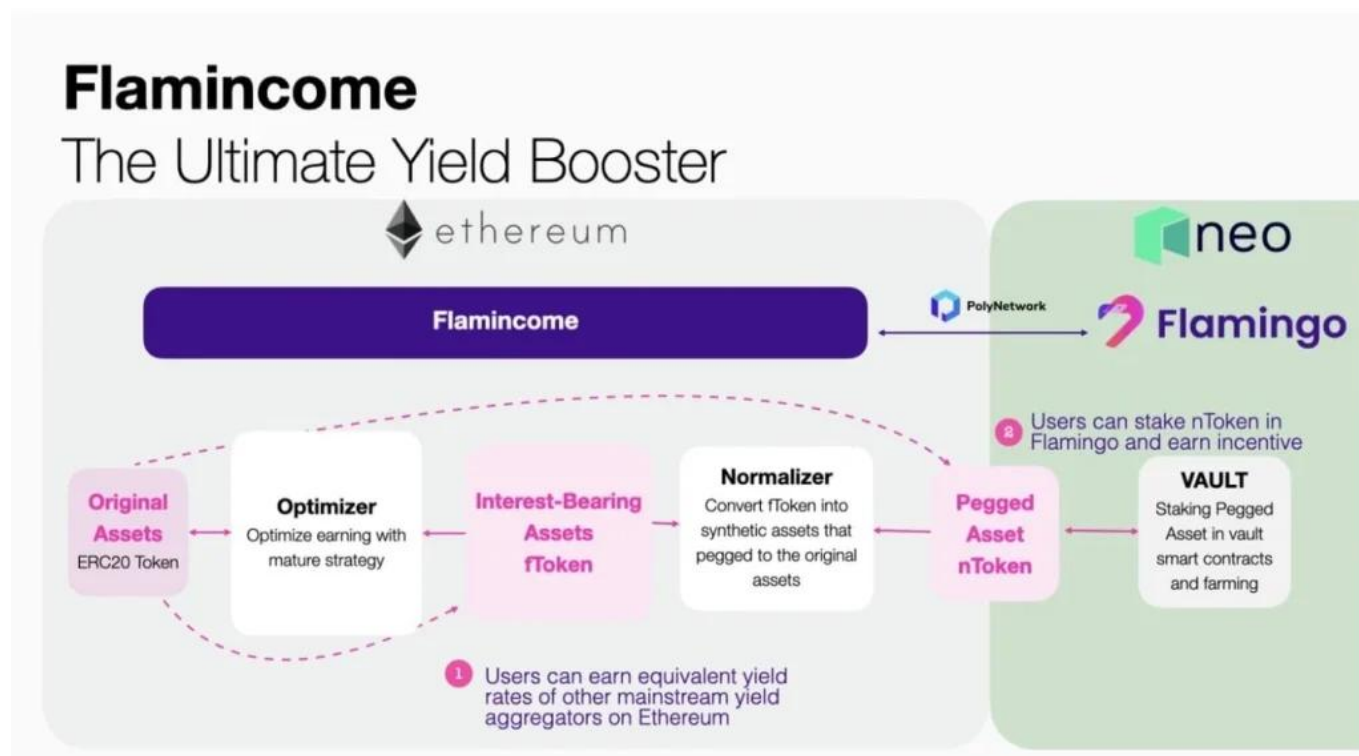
Flamincome
The Ultimate Yield Booster

ethereum

neo

Flamincome

PolyNetwork

Flamingo

2 Users can stake nToken in Flamingo and earn incentive

Original Assets
ERC20 Token

Optimizer
Optimize earning with mature strategy

Interest-Bearing Assets fToken

Normalizer
Convert fToken into synthetic assets that pegged to the original assets

Pegged Asset nToken

VAULT
Staking Pegged Asset in vault smart contracts and farming

1 Users can earn equivalent yield rates of other mainstream yield aggregators on Ethereum